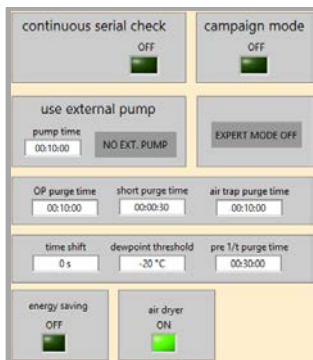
continuous serial check
OFF

campaign mode
OFF

use external pump
pump time
00:10:00
NO EXT. PUMP

EXPERT MODE OFF

OP purge time
00:10:00
short purge time
00:00:30
air trap purge time
00:10:00

time shift
0 s
dewpoint threshold
-20 °C
pre 1/t purge time
00:30:00

energy saving
OFF

air dryer
ON